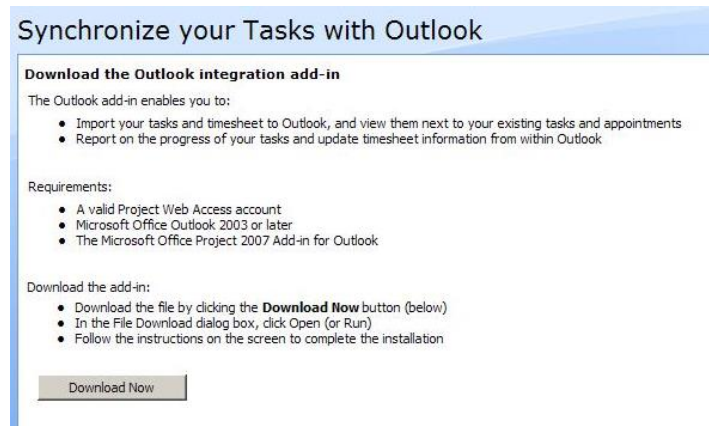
Synchronize your Tasks with Outlook

**Download the Outlook integration add-in**

The Outlook add-in enables you to:

- Import your tasks and timesheet to Outlook, and view them next to your existing tasks and appointments
- Report on the progress of your tasks and update timesheet information from within Outlook

Requirements:

- A valid Project Web Access account
- Microsoft Office Outlook 2003 or later
- The Microsoft Office Project 2007 Add-in for Outlook

Download the add-in:

- Download the file by clicking the **Download Now** button (below)
- In the File Download dialog box, click Open (or Run)
- Follow the instructions on the screen to complete the installation

Download Now